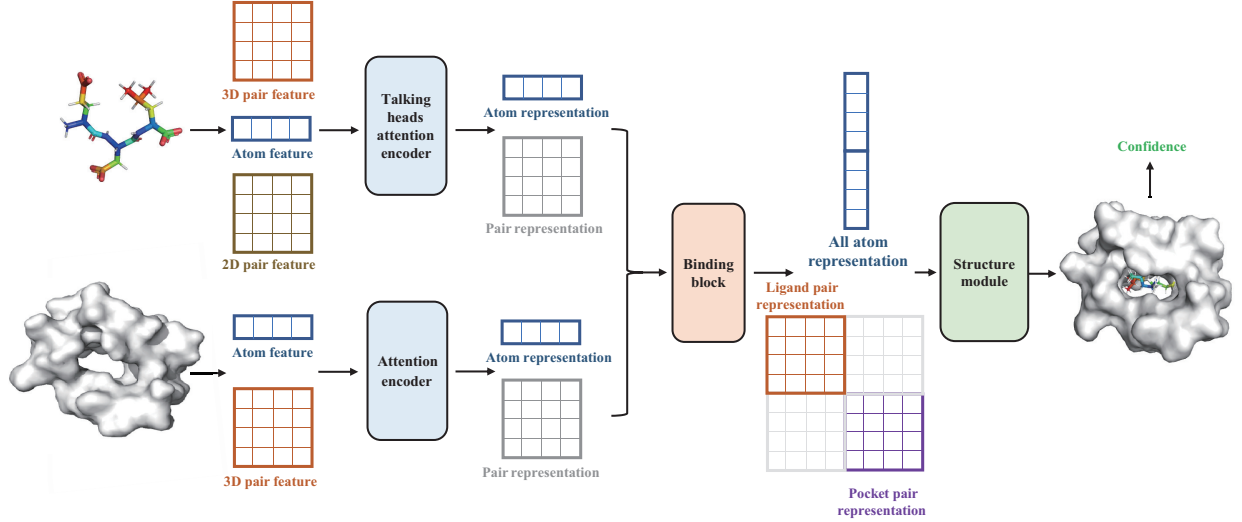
3D pair feature

Atom feature

2D pair feature

Talking heads attention encoder

Atom representation

Pair representation

Atom feature

3D pair feature

Attention encoder

Atom representation

Pair representation

Binding block

All atom representation

Ligand pair representation

Pocket pair representation

Structure module

Confidence